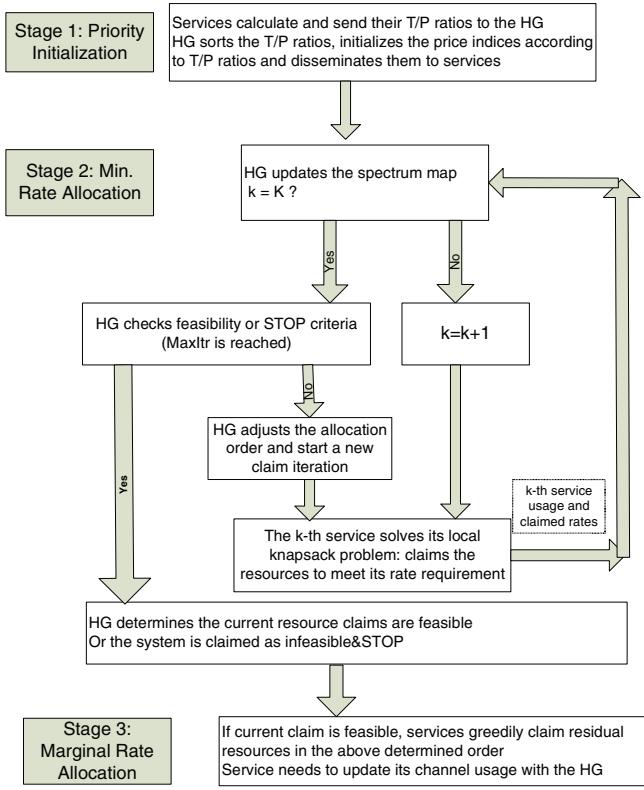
Stage 1: Priority Initialization

Services calculate and send their T/P ratios to the HG
HG sorts the T/P ratios, initializes the price indices according to T/P ratios and disseminates them to services

Stage 2: Min. Rate Allocation

HG updates the spectrum map
k = K ?

Yes

No

HG checks feasibility or STOP criteria (MaxItr is reached)

k=k+1

No

HG adjusts the allocation order and start a new claim iteration

Yes

k-th service usage and claimed rates

The k-th service solves its local knapsack problem: claims the resources to meet its rate requirement

HG determines the current resource claims are feasible
Or the system is claimed as infeasible&STOP

Stage 3: Marginal Rate Allocation

If current claim is feasible, services greedily claim residual resources in the above determined order
Service needs to update its channel usage with the HG